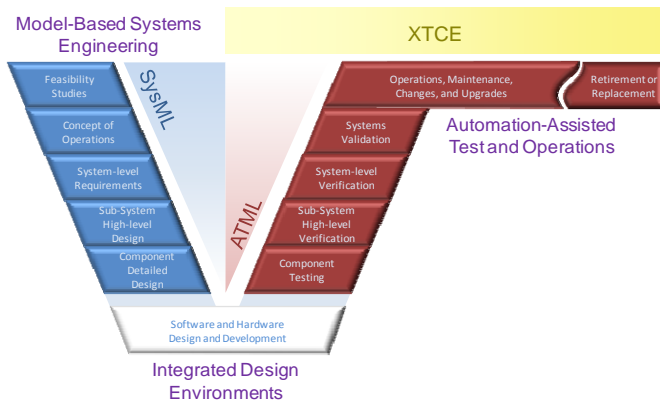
Model-Based Systems Engineering

XTCE

SysML

Feasibility Studies

Concept of Operations

System-level Requirements

Sub-System High-level Design

Component Detailed Design

ATML

Operations, Maintenance, Changes, and Upgrades

Retirement or Replacement

Automation-Assisted Test and Operations

Systems Validation

System-level Verification

Sub-System High-level Verification

Component Testing

Software and Hardware Design and Development

Integrated Design Environments